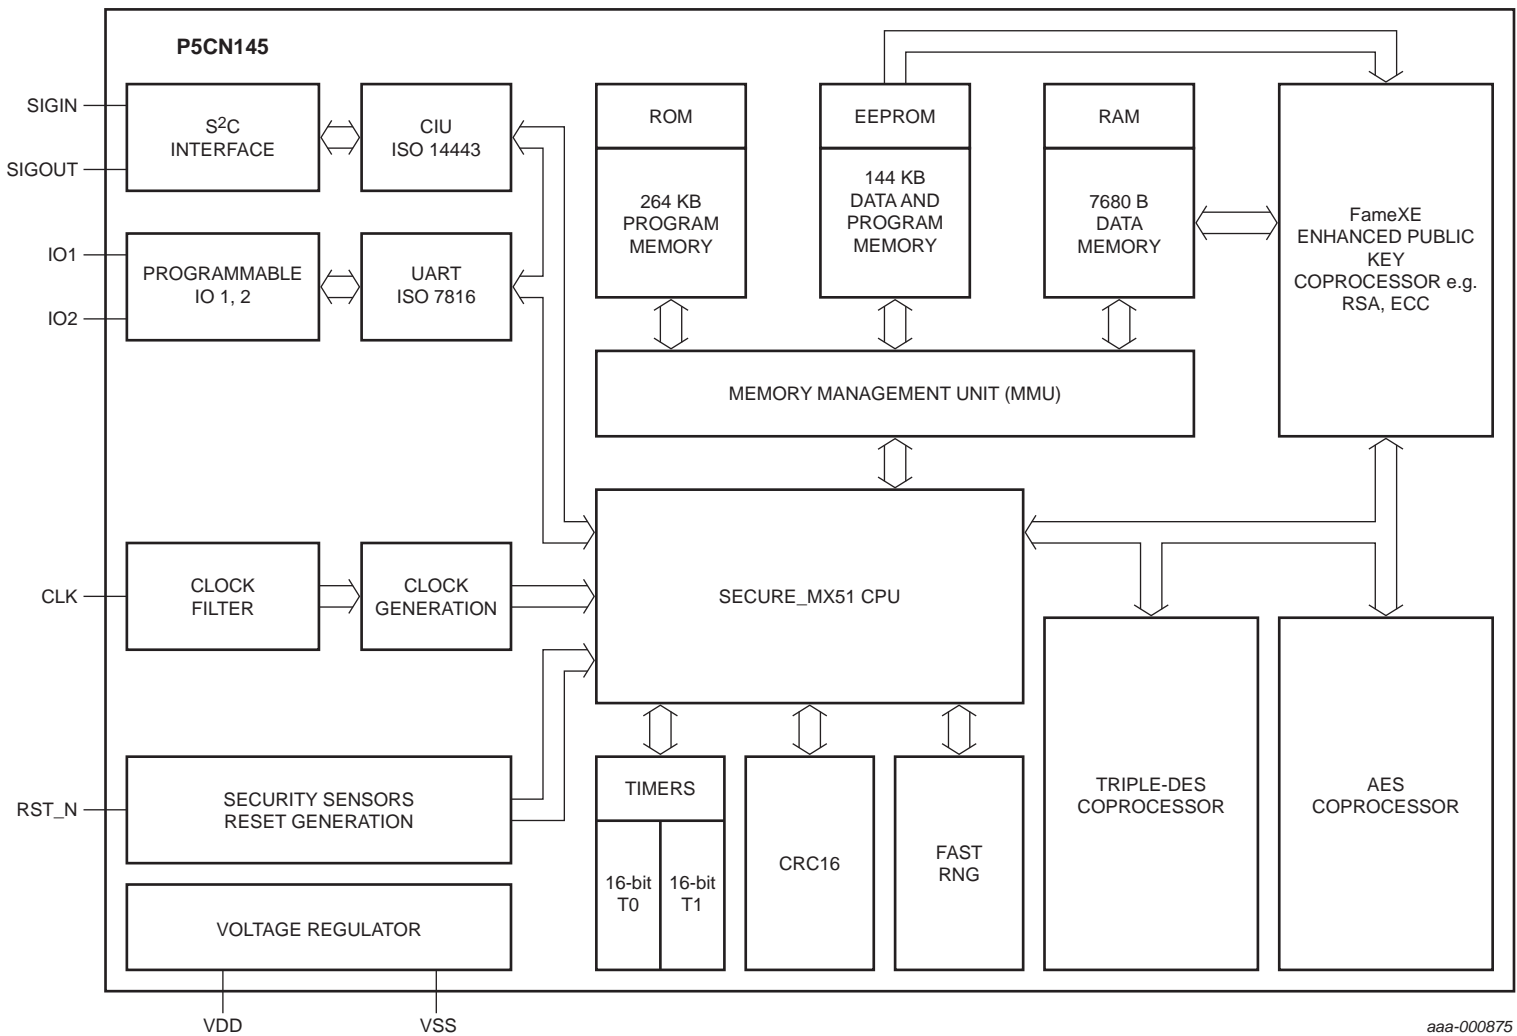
P5CN145

SIGIN
SIGOUT
IO1
IO2
CLK
RST_N

S$^2$C INTERFACE

CIU ISO 14443

PROGRAMMABLE IO 1, 2

UART ISO 7816

ROM

264 KB PROGRAM MEMORY

EEPROM

144 KB DATA AND PROGRAM MEMORY

RAM

7680 B DATA MEMORY

FameXE ENHANCED PUBLIC KEY COPROCESSOR e.g. RSA, ECC

MEMORY MANAGEMENT UNIT (MMU)

CLOCK FILTER

CLOCK GENERATION

SECURE_MX51 CPU

SECURITY SENSORS RESET GENERATION

TIMERS

16-bit T0

16-bit T1

CRC16

FAST RNG

TRIPLE-DES COPROCESSOR

AES COPROCESSOR

VOLTAGE REGULATOR

VDD
VSS

aaa-000875